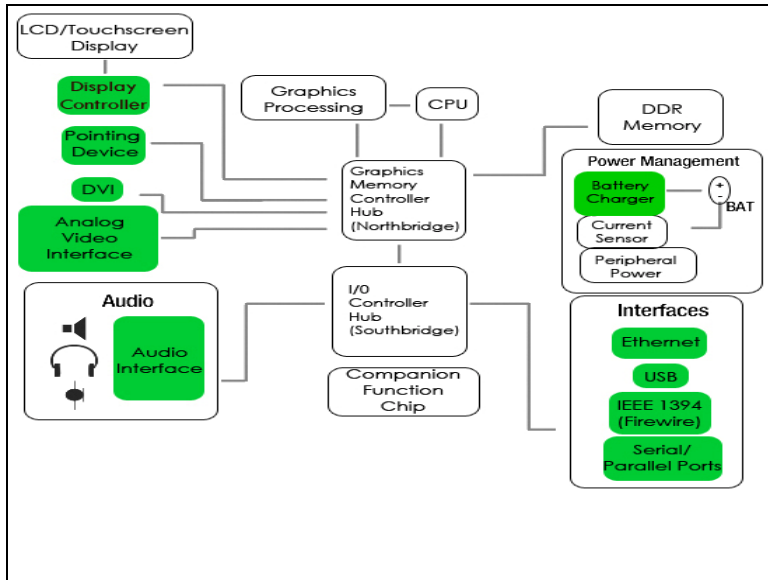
LCD/Touchscreen Display

Display Controller

Pointing Device

DVI

Analog Video Interface

Graphics Processing

CPU

DDR Memory

Graphics Memory Controller Hub (Northbridge)

Power Management

Battery Charger

+
-
BAT

Current Sensor

Peripheral Power

Audio

Audio Interface

I/0 Controller Hub (Southbridge)

Companion Function Chip

Interfaces

Ethernet

USB

IEEE 1394 (Firewire)

Serial/ Parallel Ports